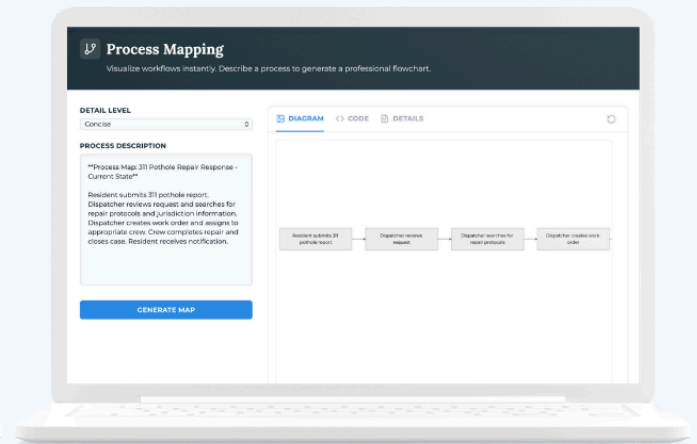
Process Mapping

Visualize workflows instantly. Describe a process to generate a professional flowchart.

DETAIL LEVEL

Concise

PROCESS DESCRIPTION

**Process Map: 311 Pothole Repair Response - Current State**

Resident submits 311 pothole report. Dispatcher reviews request and searches for repair protocols and jurisdiction information. Dispatcher creates work order and assigns to appropriate crew. Crew completes repair and closes case. Resident receives notification.

GENERATE MAP

DIAGRAM CODE DETAILS

Resident submits 311 pothole report

Dispatcher reviews request

Dispatcher searches for repair protocols

Dispatcher creates work order